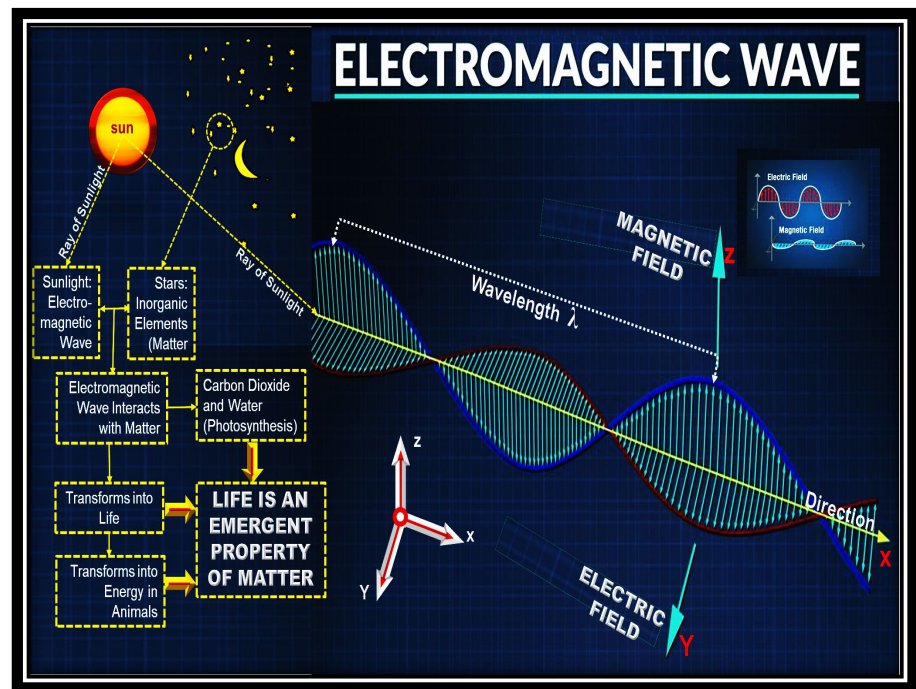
ELECTROMAGNETIC WAVE

sun

Ray of Sunlight

Ray of Sunlight

Sunlight: Electromagnetic Wave

Stars: Inorganic Elements (Matter

Electromagnetic Wave Interacts with Matter

Carbon Dioxide and Water (Photosynthesis)

Transforms into Life

LIFE IS AN EMERGENT PROPERTY OF MATTER

Transforms into Energy in Animals

Electric Field

Magnetic Field

MAGNETIC FIELD

Z

Wavelength $\lambda$

z

x

Y

Direction

X

ELECTRIC FIELD

Y